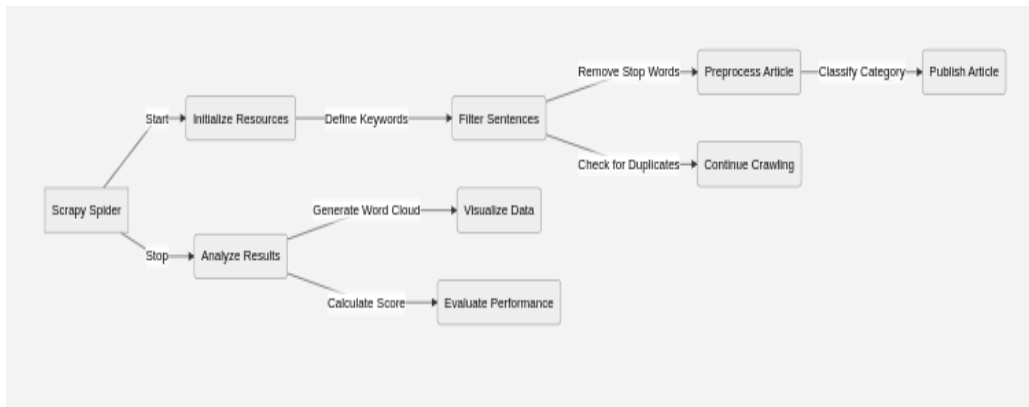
Scrapy Spider

Start

Initialize Resources

Define Keywords

Filter Sentences

Remove Stop Words

Preprocess Article

Classify Category

Publish Article

Check for Duplicates

Continue Crawling

Stop

Analyze Results

Generate Word Cloud

Visualize Data

Calculate Score

Evaluate Performance